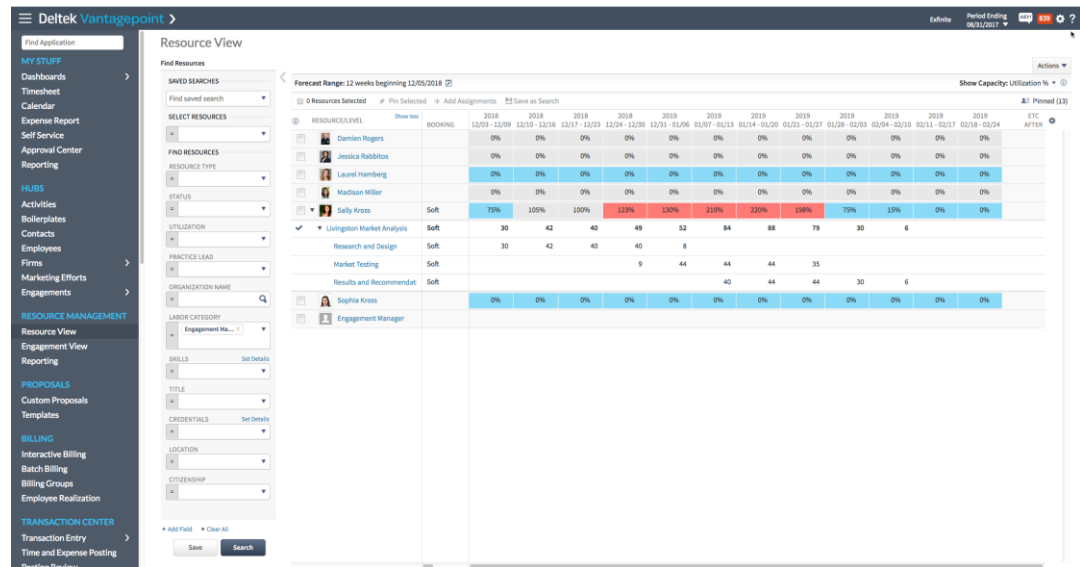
Deltek Vantagepoint

Exfinite Period Ending 08/31/2017 839 ?

Find Application

MY STUFF
Dashboards
Timesheet
Calendar
Expense Report
Self Service
Approval Center
Reporting

HUBS
Activities
Boilerplates
Contacts
Employees
Firms
Marketing Efforts
Engagements

RESOURCE MANAGEMENT
Resource View
Engagement View
Reporting

PROPOSALS
Custom Proposals
Templates

BILLING
Interactive Billing
Batch Billing
Billing Groups
Employee Realization

TRANSACTION CENTER
Transaction Entry
Time and Expense Posting

Resource View

Find Resources

SAVED SEARCHES
Find saved search

SELECT RESOURCES
=

FIND RESOURCES
RESOURCE TYPE
STATUS
UTILIZATION
=
PRACTICE LEAD
=
ORGANIZATION NAME
=
LABOR CATEGORY
=
Engagement Ma... ×
SKILLS Set Details
=
TITLE
=
CREDENTIALS Set Details
=
LOCATION
=
CITIZENSHIP
=

+ Add Field × Clear All
Save Search

Actions

Forecast Range: 12 weeks beginning 12/05/2018
Show Capacity: Utilization %

0 Resources Selected Pin Selected + Add Assignments Save as Search
Pinned (13)

| RESOURCE/LEVEL Show less | BOOKING | 2018 12/03 - 12/09 | 2018 12/10 - 12/16 | 2018 12/17 - 12/23 | 2018 12/24 - 12/30 | 2019 12/31 - 01/06 | 2019 01/07 - 01/13 | 2019 01/14 - 01/20 | 2019 01/21 - 01/27 | 2019 01/28 - 02/03 | 2019 02/04 - 02/10 | 2019 02/11 - 02/17 | 2019 02/18 - 02/24 | ETC AFTER |
|---|---|---|---|---|---|---|---|---|---|---|---|---|---|---|
| Damien Rogers | | 0% | 0% | 0% | 0% | 0% | 0% | 0% | 0% | 0% | 0% | 0% | 0% | |
| Jessica Rabbitos | | 0% | 0% | 0% | 0% | 0% | 0% | 0% | 0% | 0% | 0% | 0% | 0% | |
| Laurel Hamberg | | 0% | 0% | 0% | 0% | 0% | 0% | 0% | 0% | 0% | 0% | 0% | 0% | |
| Madison Miller | | 0% | 0% | 0% | 0% | 0% | 0% | 0% | 0% | 0% | 0% | 0% | 0% | |
| Sally Kross | Soft | 75% | 105% | 100% | 123% | 130% | 210% | 220% | 198% | 75% | 15% | 0% | 0% | |
| Livingston Market Analysis | Soft | 30 | 42 | 40 | 49 | 52 | 84 | 88 | 79 | 30 | 6 | | | |
| Research and Design | Soft | 30 | 42 | 40 | 40 | 8 | | | | | | | | |
| Market Testing | Soft | | | | 9 | 44 | 44 | 44 | 35 | | | | | |
| Results and Recommendat | Soft | | | | | | 40 | 44 | 44 | 30 | 6 | | | |
| Sophia Kross | | 0% | 0% | 0% | 0% | 0% | 0% | 0% | 0% | 0% | 0% | 0% | 0% | |
| Engagement Manager | | | | | | | | | | | | | | |